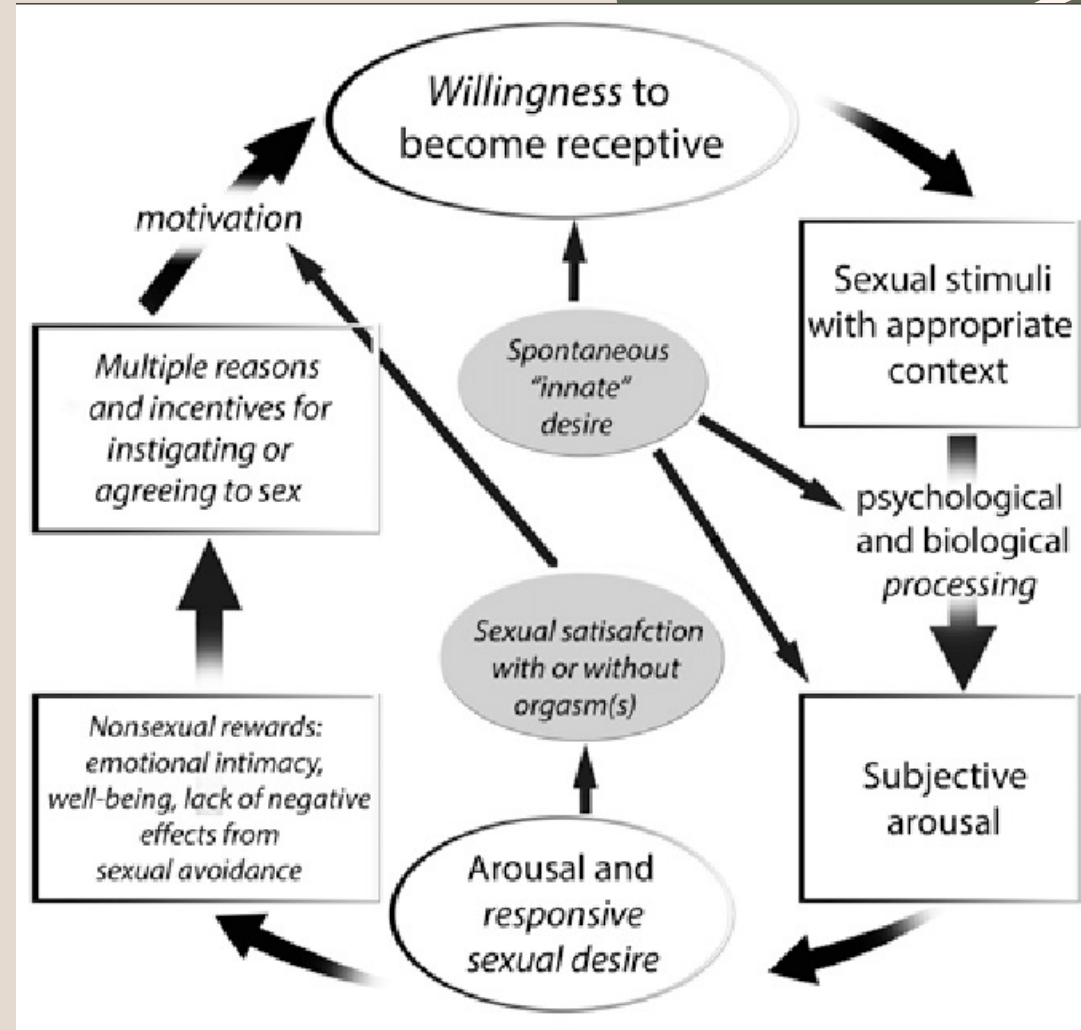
Willingness to become receptive

motivation

Sexual stimuli with appropriate context

Multiple reasons and incentives for instigating or agreeing to sex

Spontaneous "innate" desire

psychological and biological processing

Sexual satisafction with or without orgasm(s)

Nonsexual rewards: emotional intimacy, well-being, lack of negative effects from sexual avoidance

Subjective arousal

Arousal and responsive sexual desire